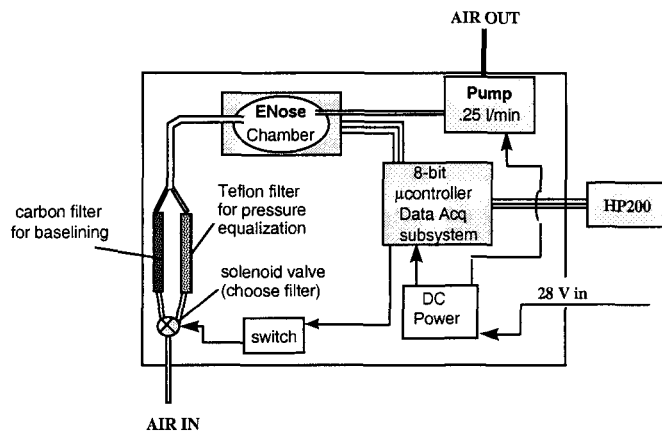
AIR OUT

ENose Chamber

Pump .25 l/min

Teflon filter for pressure equalization

carbon filter for baselining

8-bit μcontroller Data Acq subsystem

HP200

solenoid valve (choose filter)

DC Power

28 V in

switch

AIR IN